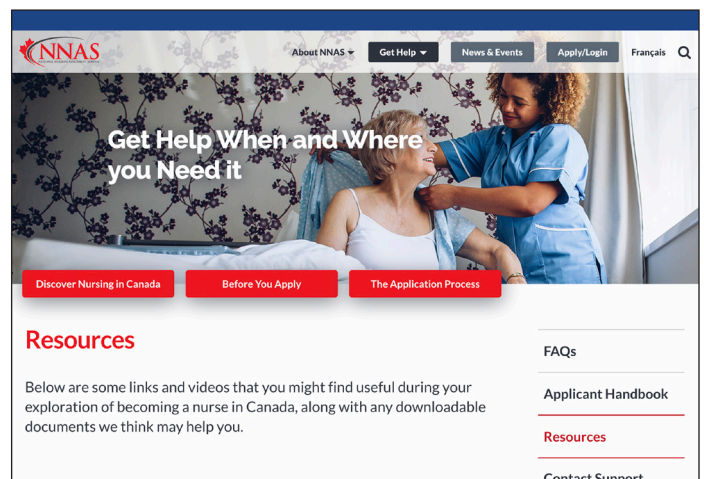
NNAS
NATIONAL NURSING ASSESSMENT SERVICE

About NNAS
Get Help
News & Events
Apply/Login
Français

Get Help When and Where you Need it

Discover Nursing in Canada
Before You Apply
The Application Process

Resources

Below are some links and videos that you might find useful during your exploration of becoming a nurse in Canada, along with any downloadable documents we think may help you.

FAQs
Applicant Handbook
Resources
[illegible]